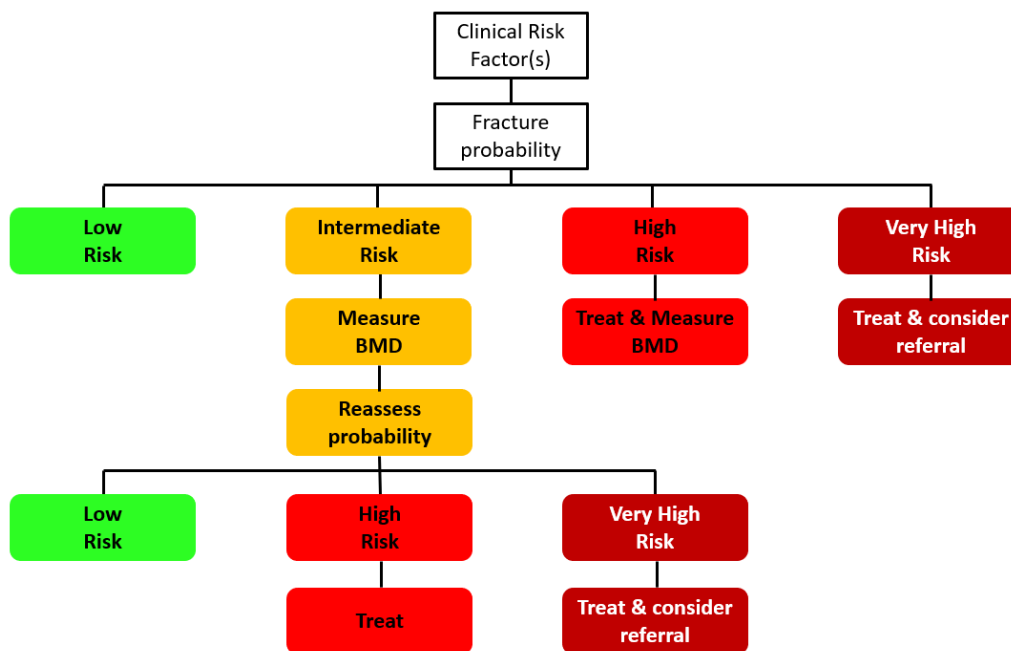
Clinical Risk Factor(s)

Fracture probability

Low Risk

Intermediate Risk

High Risk

Very High Risk

Measure BMD

Treat & Measure BMD

Treat & consider referral

Reassess probability

Low Risk

High Risk

Very High Risk

Treat

Treat & consider referral